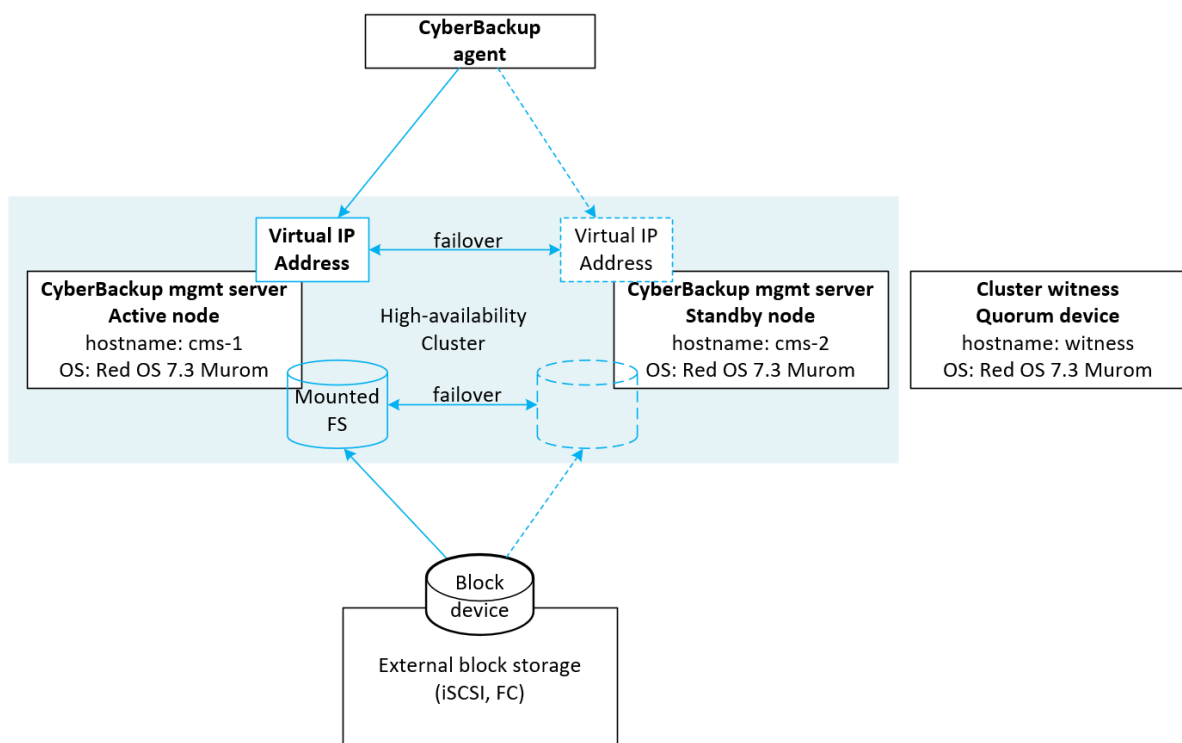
CyberBackup agent

Virtual IP Address

failover

Virtual IP Address

CyberBackup mgmt server
Active node
hostname: cms-1
OS: Red OS 7.3 Murom

High-availability Cluster

CyberBackup mgmt server
Standby node
hostname: cms-2
OS: Red OS 7.3 Murom

Cluster witness
Quorum device
hostname: witness
OS: Red OS 7.3 Murom

Mounted FS

failover

Block device

External block storage (iSCSI, FC)